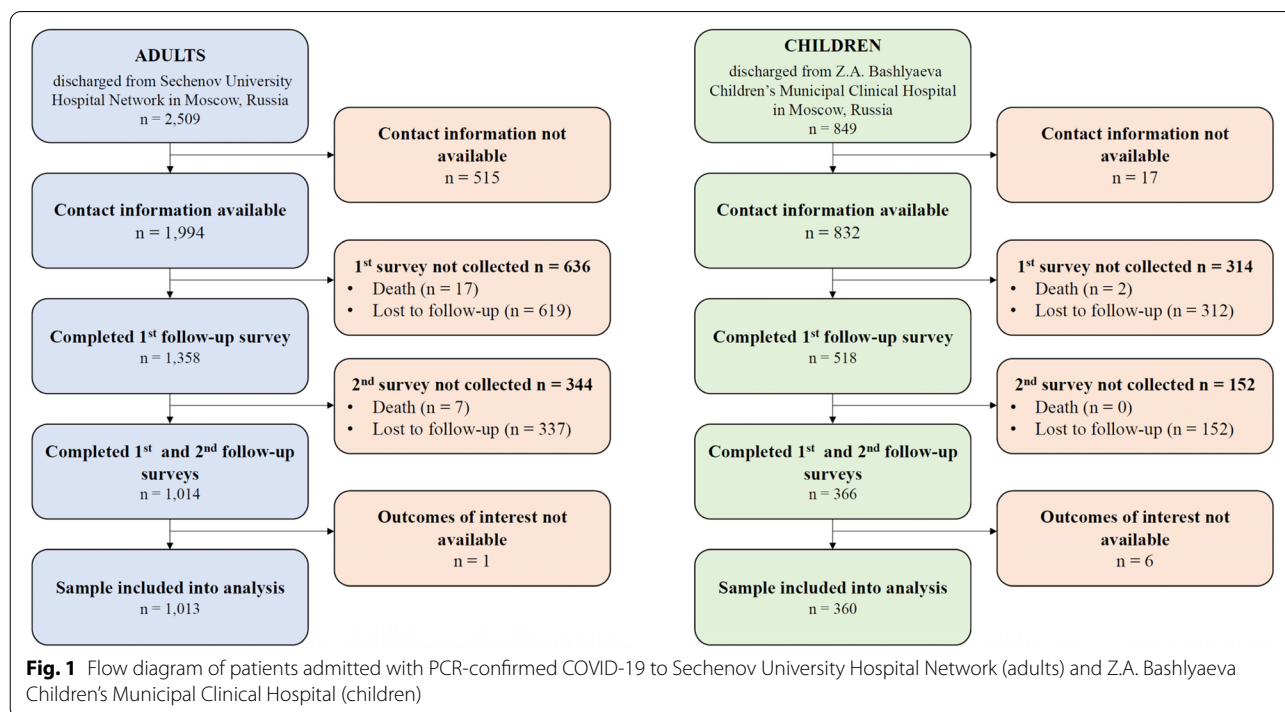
ADULTS
discharged from Sechenov University Hospital Network in Moscow, Russia
n = 2,509

Contact information not available
n = 515

Contact information available
n = 1,994

1$^{st}$ survey not collected n = 636
• Death (n = 17)
• Lost to follow-up (n = 619)

Completed 1$^{st}$ follow-up survey
n = 1,358

2$^{nd}$ survey not collected n = 344
• Death (n = 7)
• Lost to follow-up (n = 337)

Completed 1$^{st}$ and 2$^{nd}$ follow-up surveys
n = 1,014

Outcomes of interest not available
n = 1

Sample included into analysis
n = 1,013

CHILDREN
discharged from Z.A. Bashlyaeva Children's Municipal Clinical Hospital in Moscow, Russia
n = 849

Contact information not available
n = 17

Contact information available
n = 832

1$^{st}$ survey not collected n = 314
• Death (n = 2)
• Lost to follow-up (n = 312)

Completed 1$^{st}$ follow-up survey
n = 518

2$^{nd}$ survey not collected n = 152
• Death (n = 0)
• Lost to follow-up (n = 152)

Completed 1$^{st}$ and 2$^{nd}$ follow-up surveys
n = 366

Outcomes of interest not available
n = 6

Sample included into analysis
n = 360

Fig. 1 Flow diagram of patients admitted with PCR-confirmed COVID-19 to Sechenov University Hospital Network (adults) and Z.A. Bashlyaeva Children's Municipal Clinical Hospital (children)